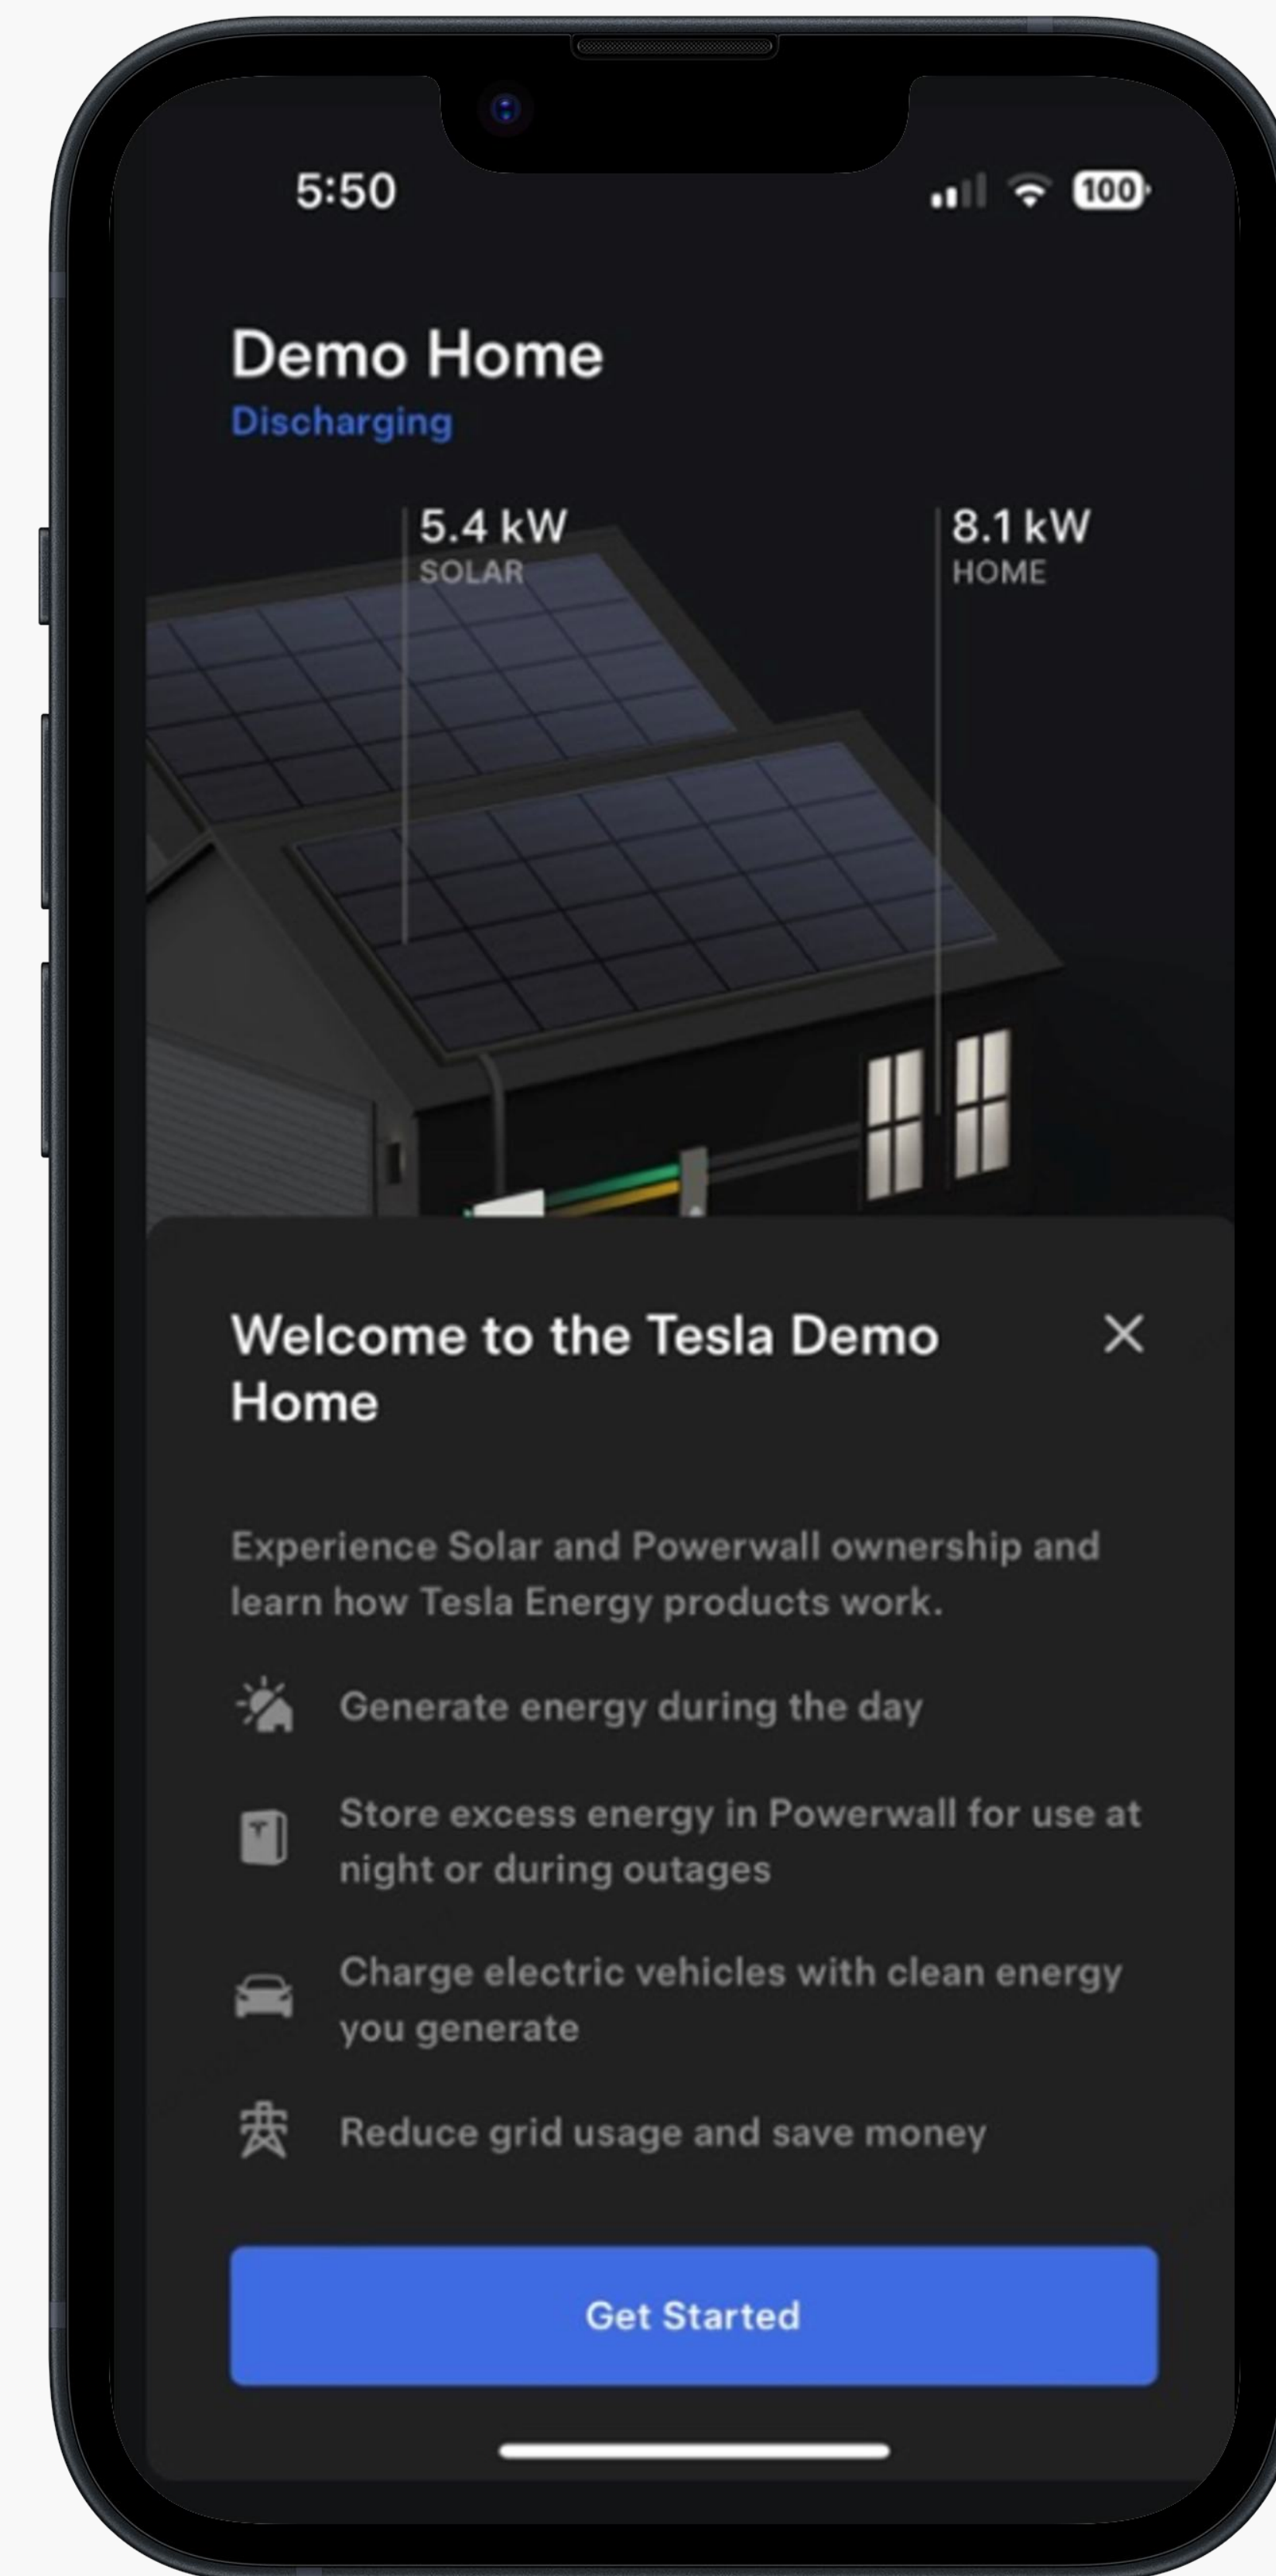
5:50

100

Demo Home
Discharging

5.4 kW
SOLAR

8.1 kW
HOME

Welcome to the Tesla Demo Home

×

Experience Solar and Powerwall ownership and learn how Tesla Energy products work.

Generate energy during the day

Store excess energy in Powerwall for use at night or during outages

Charge electric vehicles with clean energy you generate

Reduce grid usage and save money

Get Started